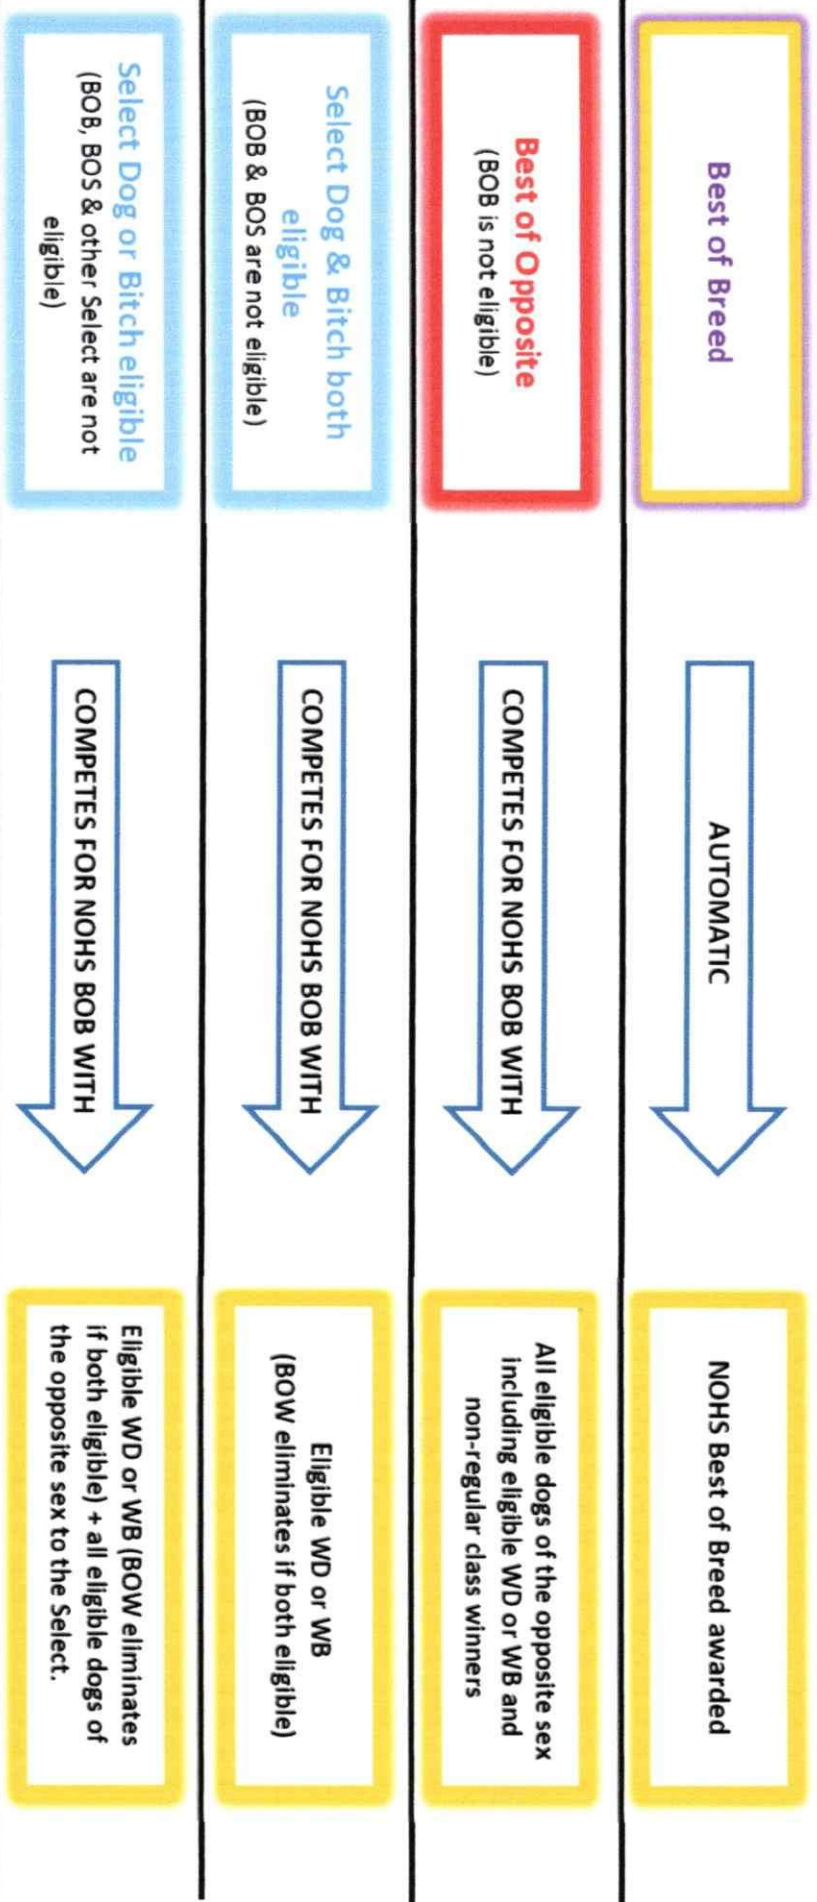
Best of Breed

AUTOMATIC

NOHS Best of Breed awarded

Best of Opposite
(BOB is not eligible)

COMPETES FOR NOHS BOB WITH

All eligible dogs of the opposite sex including eligible WD or WB and non-regular class winners

Select Dog & Bitch both eligible
(BOB & BOS are not eligible)

COMPETES FOR NOHS BOB WITH

Eligible WD or WB
(BOW eliminates if both eligible)

Select Dog or Bitch eligible
(BOB, BOS & other Select are not eligible)

COMPETES FOR NOHS BOB WITH

Eligible WD or WB (BOW eliminates if both eligible) + all eligible dogs of the opposite sex to the Select.